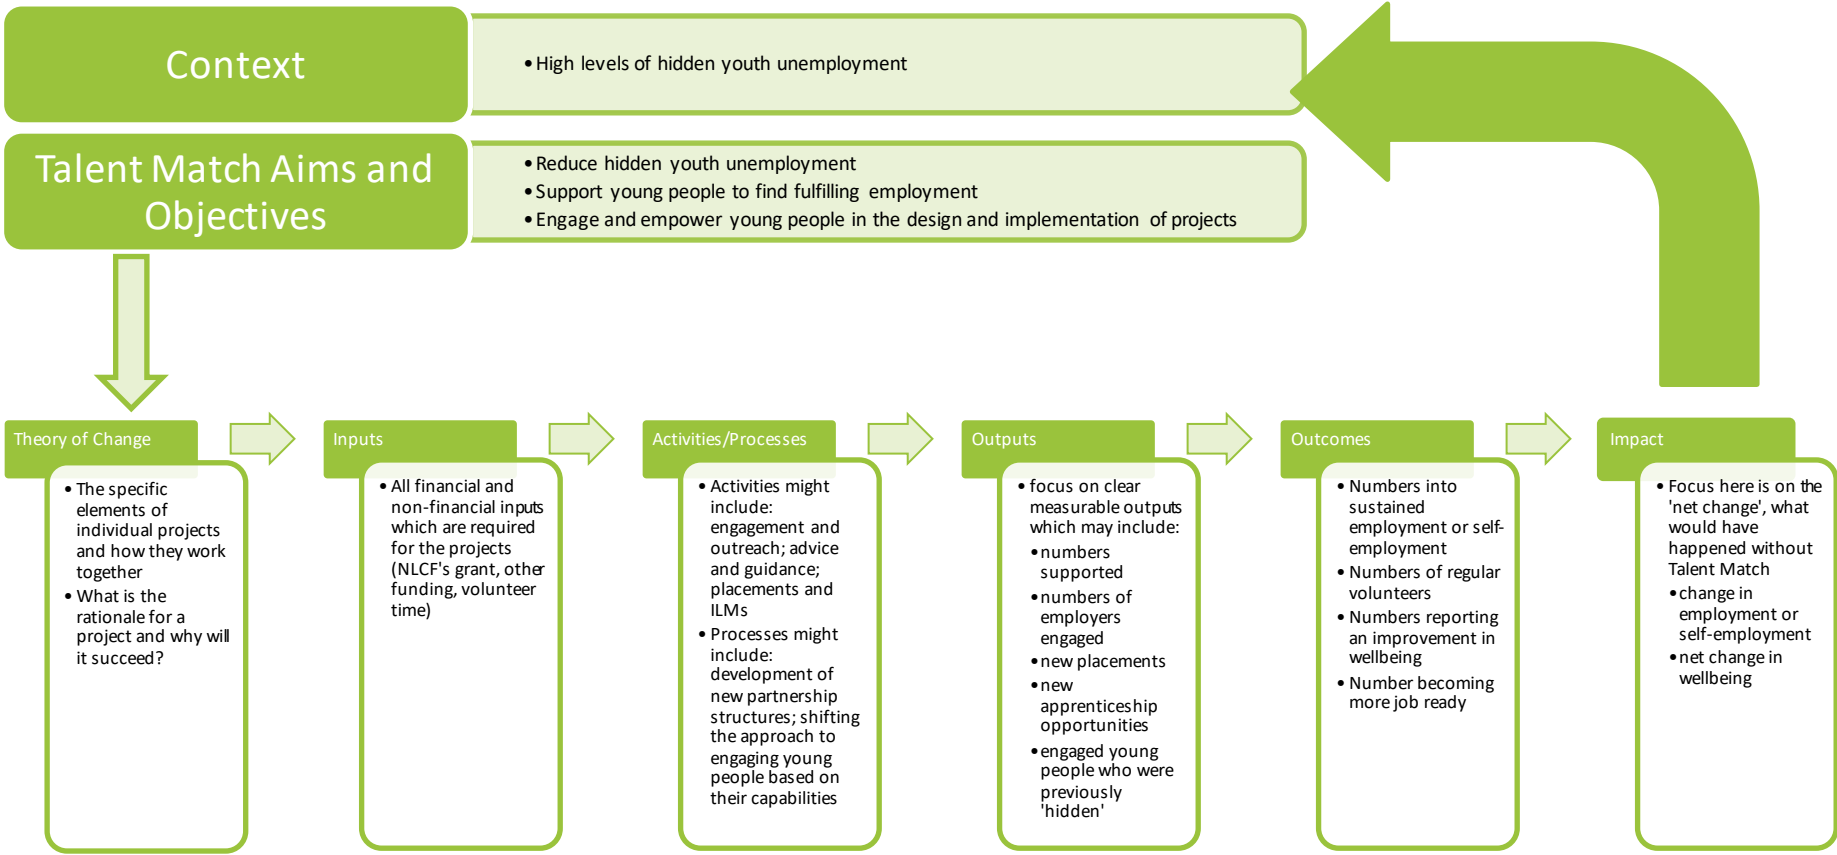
Context

• High levels of hidden youth unemployment

Talent Match Aims and Objectives

• Reduce hidden youth unemployment
• Support young people to find fulfilling employment
• Engage and empower young people in the design and implementation of projects

Theory of Change

• The specific elements of individual projects and how they work together
• What is the rationale for a project and why will it succeed?

Inputs

• All financial and non-financial inputs which are required for the projects (NLCF's grant, other funding, volunteer time)

Activities/Processes

• Activities might include: engagement and outreach; advice and guidance; placements and ILMs
• Processes might include: development of new partnership structures; shifting the approach to engaging young people based on their capabilities

Outputs

• focus on clear measurable outputs which may include:
• numbers supported
• numbers of employers engaged
• new placements
• new apprenticeship opportunities
• engaged young people who were previously 'hidden'

Outcomes

• Numbers into sustained employment or self-employment
• Numbers of regular volunteers
• Numbers reporting an improvement in wellbeing
• Number becoming more job ready

Impact

• Focus here is on the 'net change', what would have happened without Talent Match
• change in employment or self-employment
• net change in wellbeing